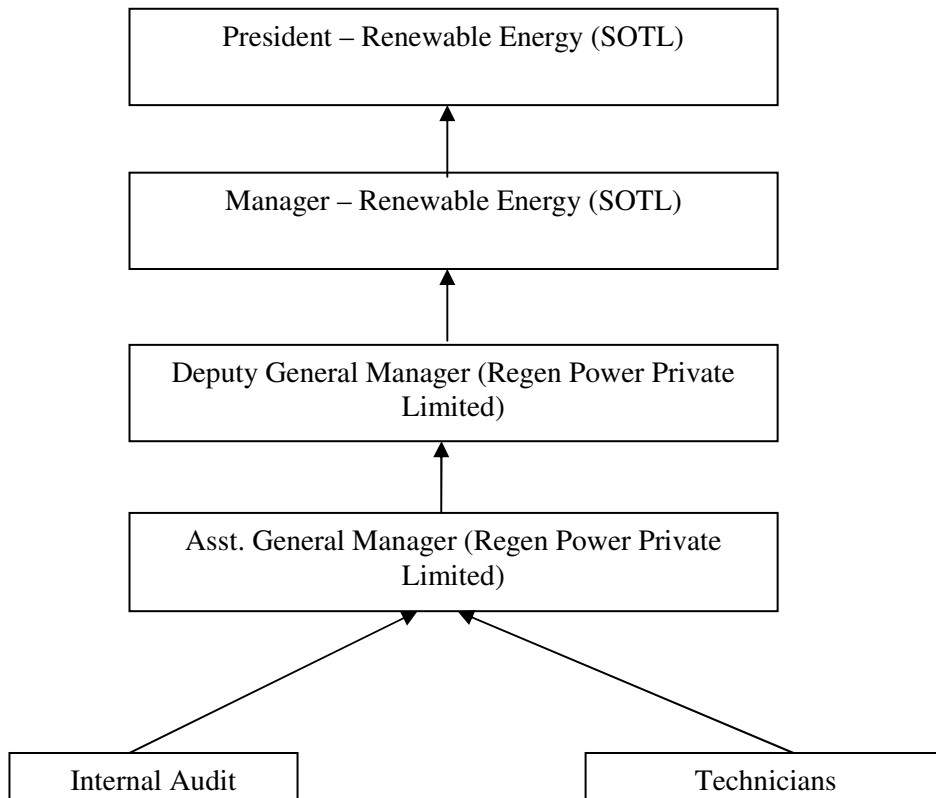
President – Renewable Energy (SOTL)

Manager – Renewable Energy (SOTL)

Deputy General Manager (Regen Power Private Limited)

Asst. General Manager (Regen Power Private Limited)

Internal Audit

Technicians